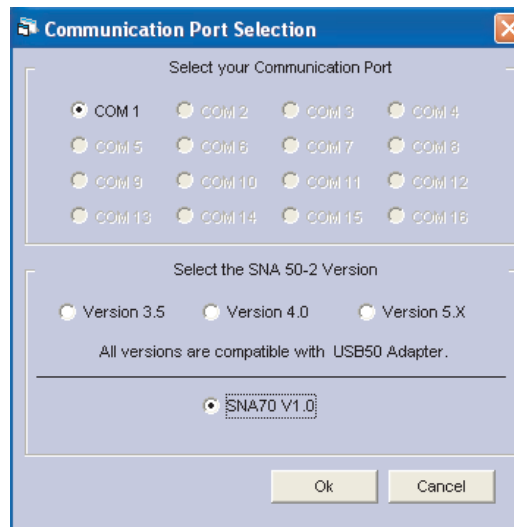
Communication Port Selection

Select your Communication Port

COM 1 COM 2 COM 3 COM 4
COM 5 COM 6 COM 7 COM 8
COM 9 COM 10 COM 11 COM 12
COM 13 COM 14 COM 15 COM 16

Select the SNA 50-2 Version

Version 3.5 Version 4.0 Version 5.X

All versions are compatible with USB50 Adapter.

SNA70 V1.0

Ok Cancel